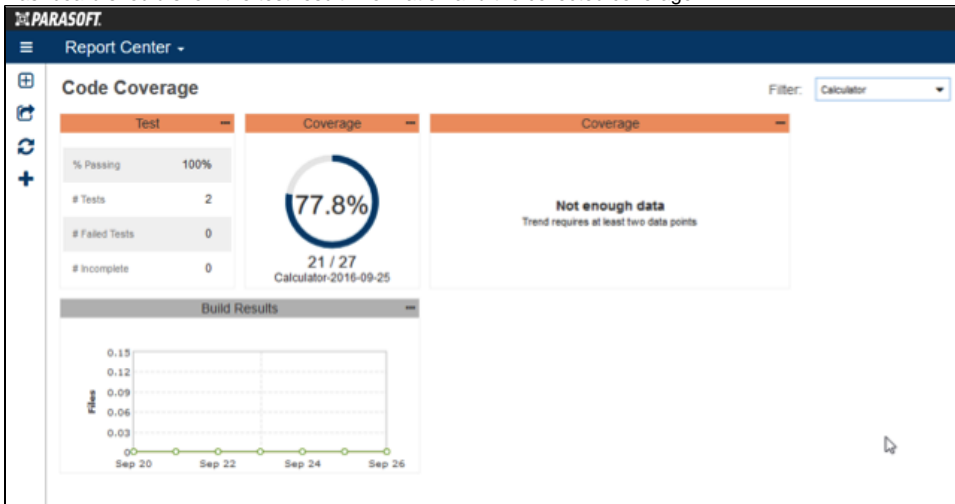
PARASOFT.

Report Center

Code Coverage

Filter: Calculator

Test

| % Passing | 100% |
|---|---|
| # Tests | 2 |
| # Failed Tests | 0 |
| # Incomplete | 0 |

Coverage

77.8%

21 / 27

Calculator-2016-09-25

Coverage

Not enough data

Trend requires at least two data points

Build Results

Files

0.15
0.12
0.09
0.06
0.03
0

Sep 20 Sep 22 Sep 24 Sep 26